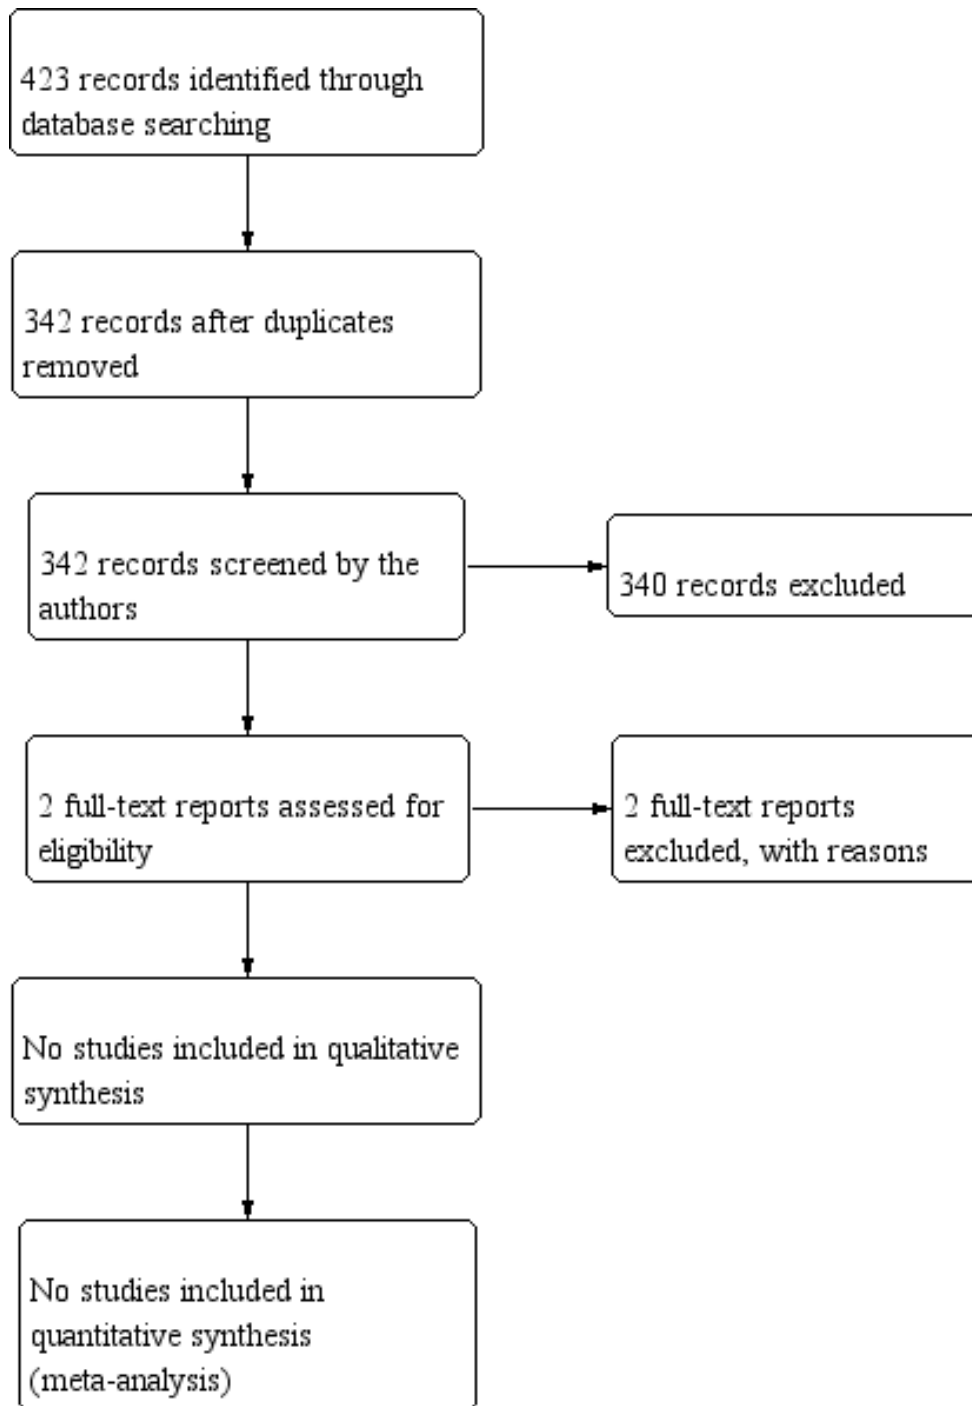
423 records identified through database searching

342 records after duplicates removed

342 records screened by the authors

340 records excluded

2 full-text reports assessed for eligibility

2 full-text reports excluded, with reasons

No studies included in qualitative synthesis

No studies included in quantitative synthesis (meta-analysis)